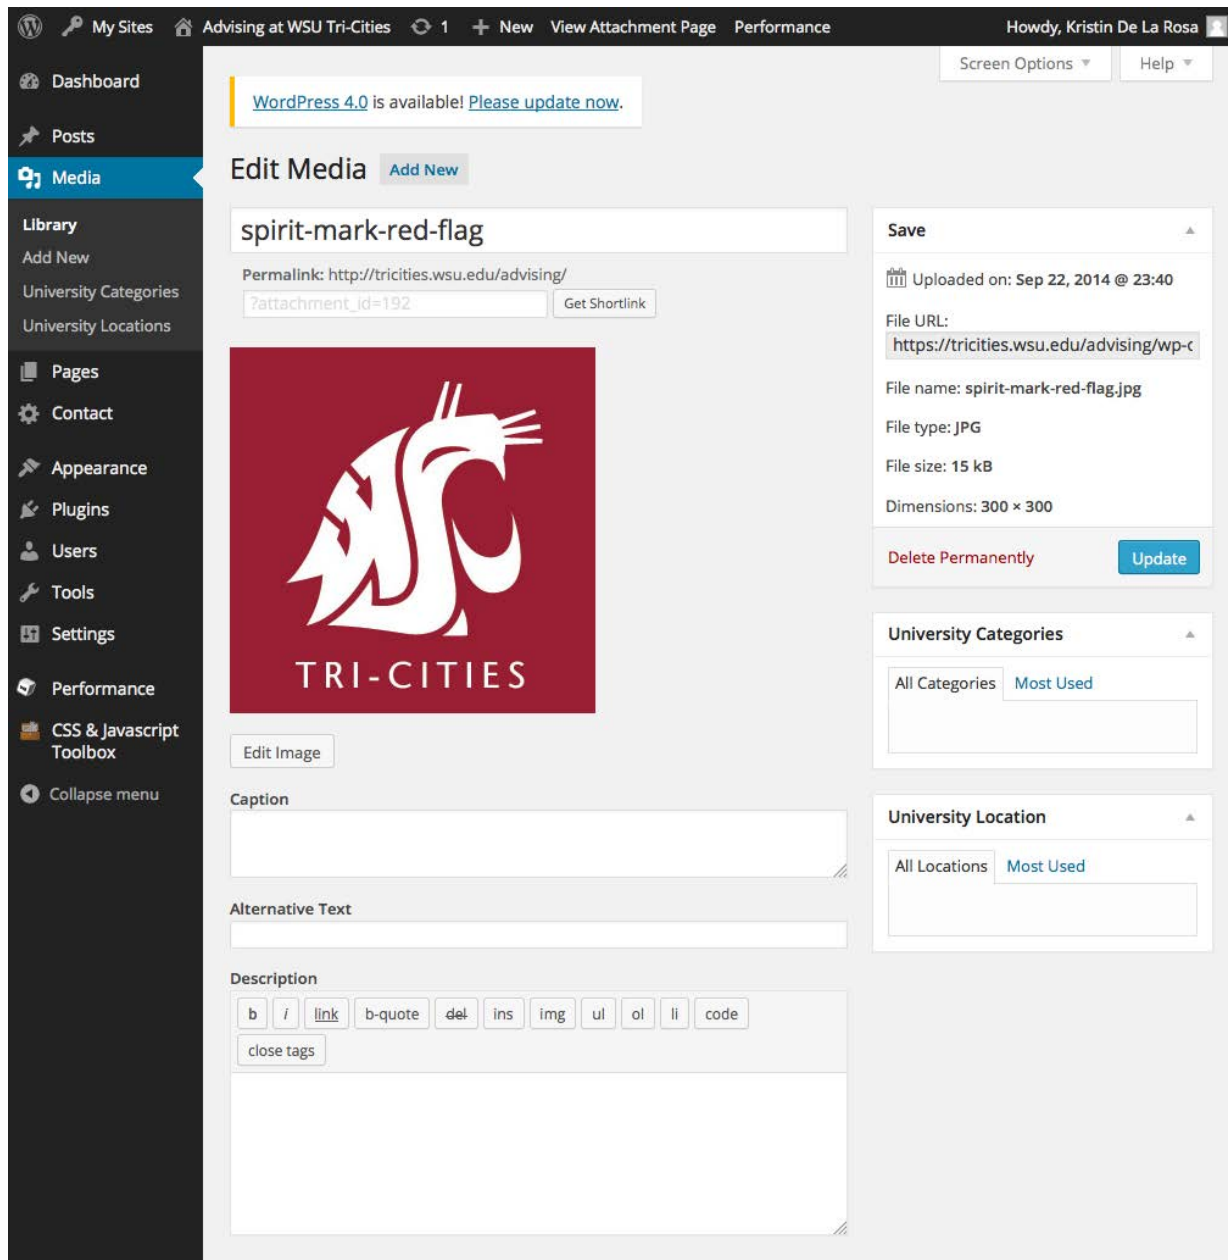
My Sites Advising at WSU Tri-Cities 1 New View Attachment Page Performance Howdy, Kristin De La Rosa

Dashboard
Posts
Media
Library
Add New
University Categories
University Locations
Pages
Contact
Appearance
Plugins
Users
Tools
Settings
Performance
CSS & Javascript Toolbox
Collapse menu

Screen Options Help

WordPress 4.0 is available! Please update now.

Edit Media Add New

spirit-mark-red-flag

Permalink: http://tricities.wsu.edu/advising/ ?attachment_id=192 Get Shortlink

TRI-CITIES

Edit Image

Caption

Alternative Text

Description

b i link b-quote del ins img ul ol li code close tags

Save

Uploaded on: Sep 22, 2014 @ 23:40

File URL:
https://tricities.wsu.edu/advising/wp-c

File name: spirit-mark-red-flag.jpg

File type: JPG

File size: 15 kB

Dimensions: 300 × 300

Delete Permanently Update

University Categories

All Categories Most Used

University Location

All Locations Most Used